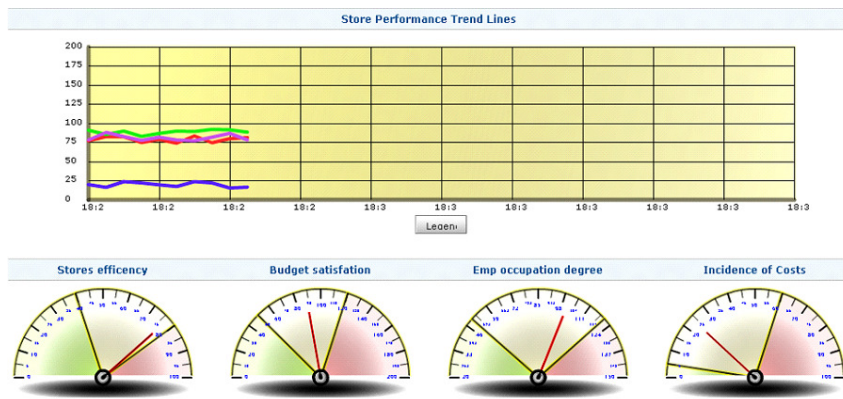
Store Performance Trend Lines

200
175
150
125
100
75
50
25
0

18:2
18:2
18:2
18:2
18:3
18:3
18:3
18:3
18:3
18:3
18:3

Legen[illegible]

Stores efficency

Budget satisfation

Emp occupation degree

Incidence of Costs